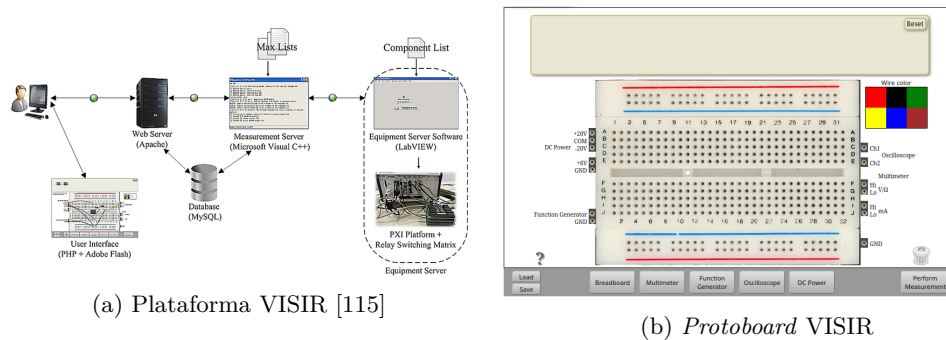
Max Lists

Component List

Web Server (Apache)

Measurement Server (Microsoft Visual C++)

Equipment Server Software (LabVIEW)

Database (MySQL)

PXI Platform + Relay Switching Matrix

Equipment Server

User Interface (PHP + Adobe Flash)

(a) Plataforma VISIR [115]

Reset

Wire color

1 3 5 7 9 11 13 15 17 19 21 23 25 27 29 31

A B C D E

A B C D E

+20V COM -20V

DC Power

+6V GND

Ch1

Oscilloscope

Ch2

Multimeter

F G H I J

F G H I J

Hi V/Ω Lo

Hi mA Lo

Function Generator GND

2 4 6 8 10 12 14 16 18 20 22 24 26 28 30 32

GND

?

Load

Save

Breadboard

Multimeter

Function Generator

Oscilloscope

DC Power

Perform Measurement

(b) *Protoboard* VISIR